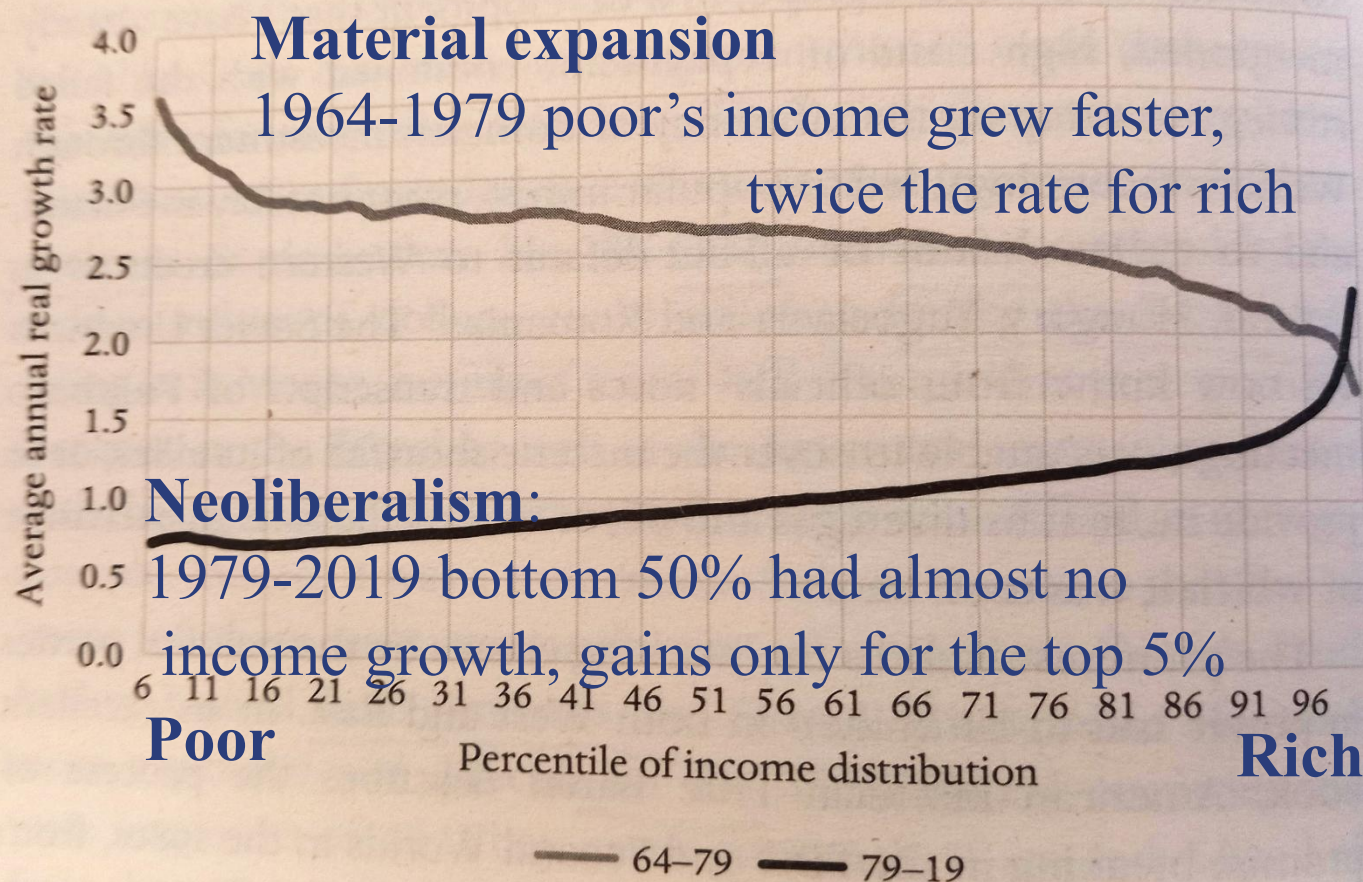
Material expansion
1964-1979 poor's income grew faster, twice the rate for rich

Average annual real growth rate

4.0
3.5
3.0
2.5
2.0
1.5
1.0
0.5
0.0

Neoliberalism:
1979-2019 bottom 50% had almost no income growth, gains only for the top 5%

6 11 16 21 26 31 36 41 46 51 56 61 66 71 76 81 86 91 96

Poor

Rich

Percentile of income distribution

64–79 79–19